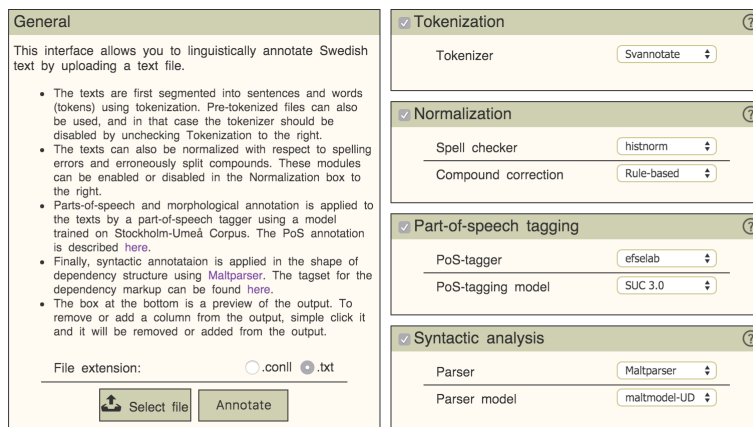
General

This interface allows you to linguistically annotate Swedish text by uploading a text file.

- The texts are first segmented into sentences and words (tokens) using tokenization. Pre-tokenized files can also be used, and in that case the tokenizer should be disabled by unchecking Tokenization to the right.
- The texts can also be normalized with respect to spelling errors and erroneously split compounds. These modules can be enabled or disabled in the Normalization box to the right.
- Parts-of-speech and morphological annotation is applied to the texts by a part-of-speech tagger using a model trained on Stockholm-Umeå Corpus. The PoS annotation is described here.
- Finally, syntactic annotataion is applied in the shape of dependency structure using Maltparser. The tagset for the dependency markup can be found here.
- The box at the bottom is a preview of the output. To remove or add a column from the output, simple click it and it will be removed or added from the output.

File extension: .conll .txt

Select file Annotate

Tokenization ?
Tokenizer Svannotate

Normalization ?
Spell checker histnorm
Compound correction Rule-based

Part-of-speech tagging ?
PoS-tagger efselab
PoS-tagging model SUC 3.0

Syntactic analysis ?
Parser Maltparser
Parser model maltmodel-UD